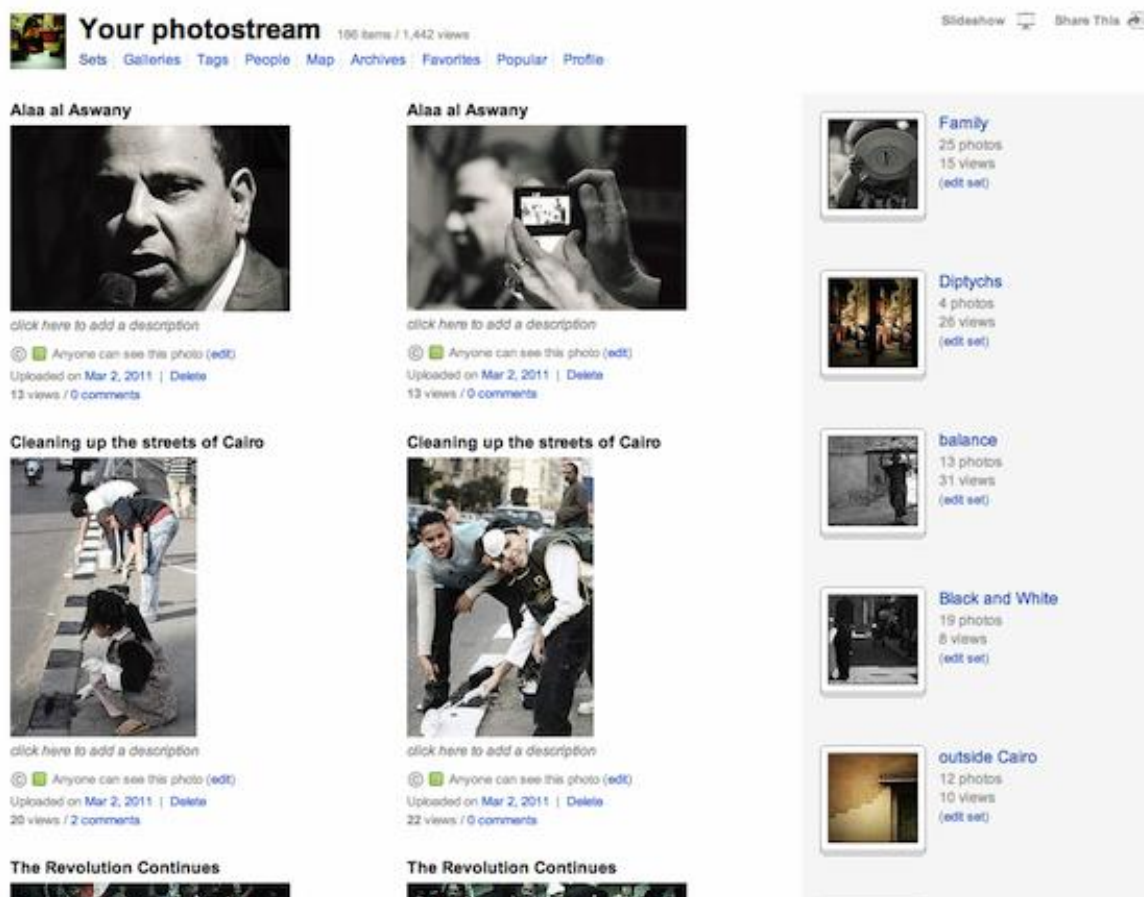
Your photostream 186 items / 1,442 views

Sets | Galleries | Tags | People | Map | Archives | Favorites | Popular | Profile

Slideshow Share This

Alaa al Aswany

click here to add a description

© Anyone can see this photo (edit)
Uploaded on Mar 2, 2011 | Delete
13 views / 0 comments

Alaa al Aswany

click here to add a description

© Anyone can see this photo (edit)
Uploaded on Mar 2, 2011 | Delete
13 views / 0 comments

Cleaning up the streets of Cairo

click here to add a description

© Anyone can see this photo (edit)
Uploaded on Mar 2, 2011 | Delete
20 views / 2 comments

Cleaning up the streets of Cairo

click here to add a description

© Anyone can see this photo (edit)
Uploaded on Mar 2, 2011 | Delete
22 views / 0 comments

The Revolution Continues

The Revolution Continues

Family
25 photos
15 views
(edit set)

Diptychs
4 photos
26 views
(edit set)

balance
13 photos
31 views
(edit set)

Black and White
19 photos
8 views
(edit set)

outside Cairo
12 photos
10 views
(edit set)